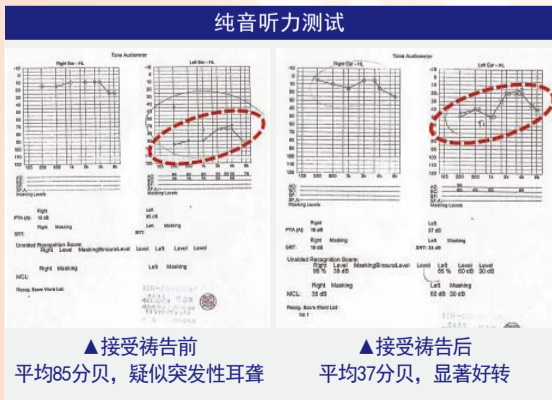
纯音听力测试

Tone Audiometer

Right Ear – HL

Left Ear – HL

Masking Levels

Right
PTA (A): 18 dB

Left
85 dB

Right Masking
SRT:

Left Masking
SRT:

Unaided Recognition Score
Right Level Masking Binaural Level Level Left Level Level

Right Masking

Left Masking

MCL:

Recog. Score Word List

Tone Audiometer

Right Ear – HL

Left Ear – HL

Masking Levels

Right
PTA (A): 18 dB

Left
37 dB

Right Masking
SRT: 18 dB

Left Masking
SRT: 30 dB

Unaided Recognition Score:
Right Level Masking Binaural Level Level Left Level Level
96 % 38 dB
Left 88 % 60 dB 30 dB

Right Masking
MCL: 38 dB

Left Masking
60 dB 30 dB

Recog. Score Word List

▲接受祷告前
平均85分贝，疑似突发性耳聋

▲接受祷告后
平均37分贝，显著好转